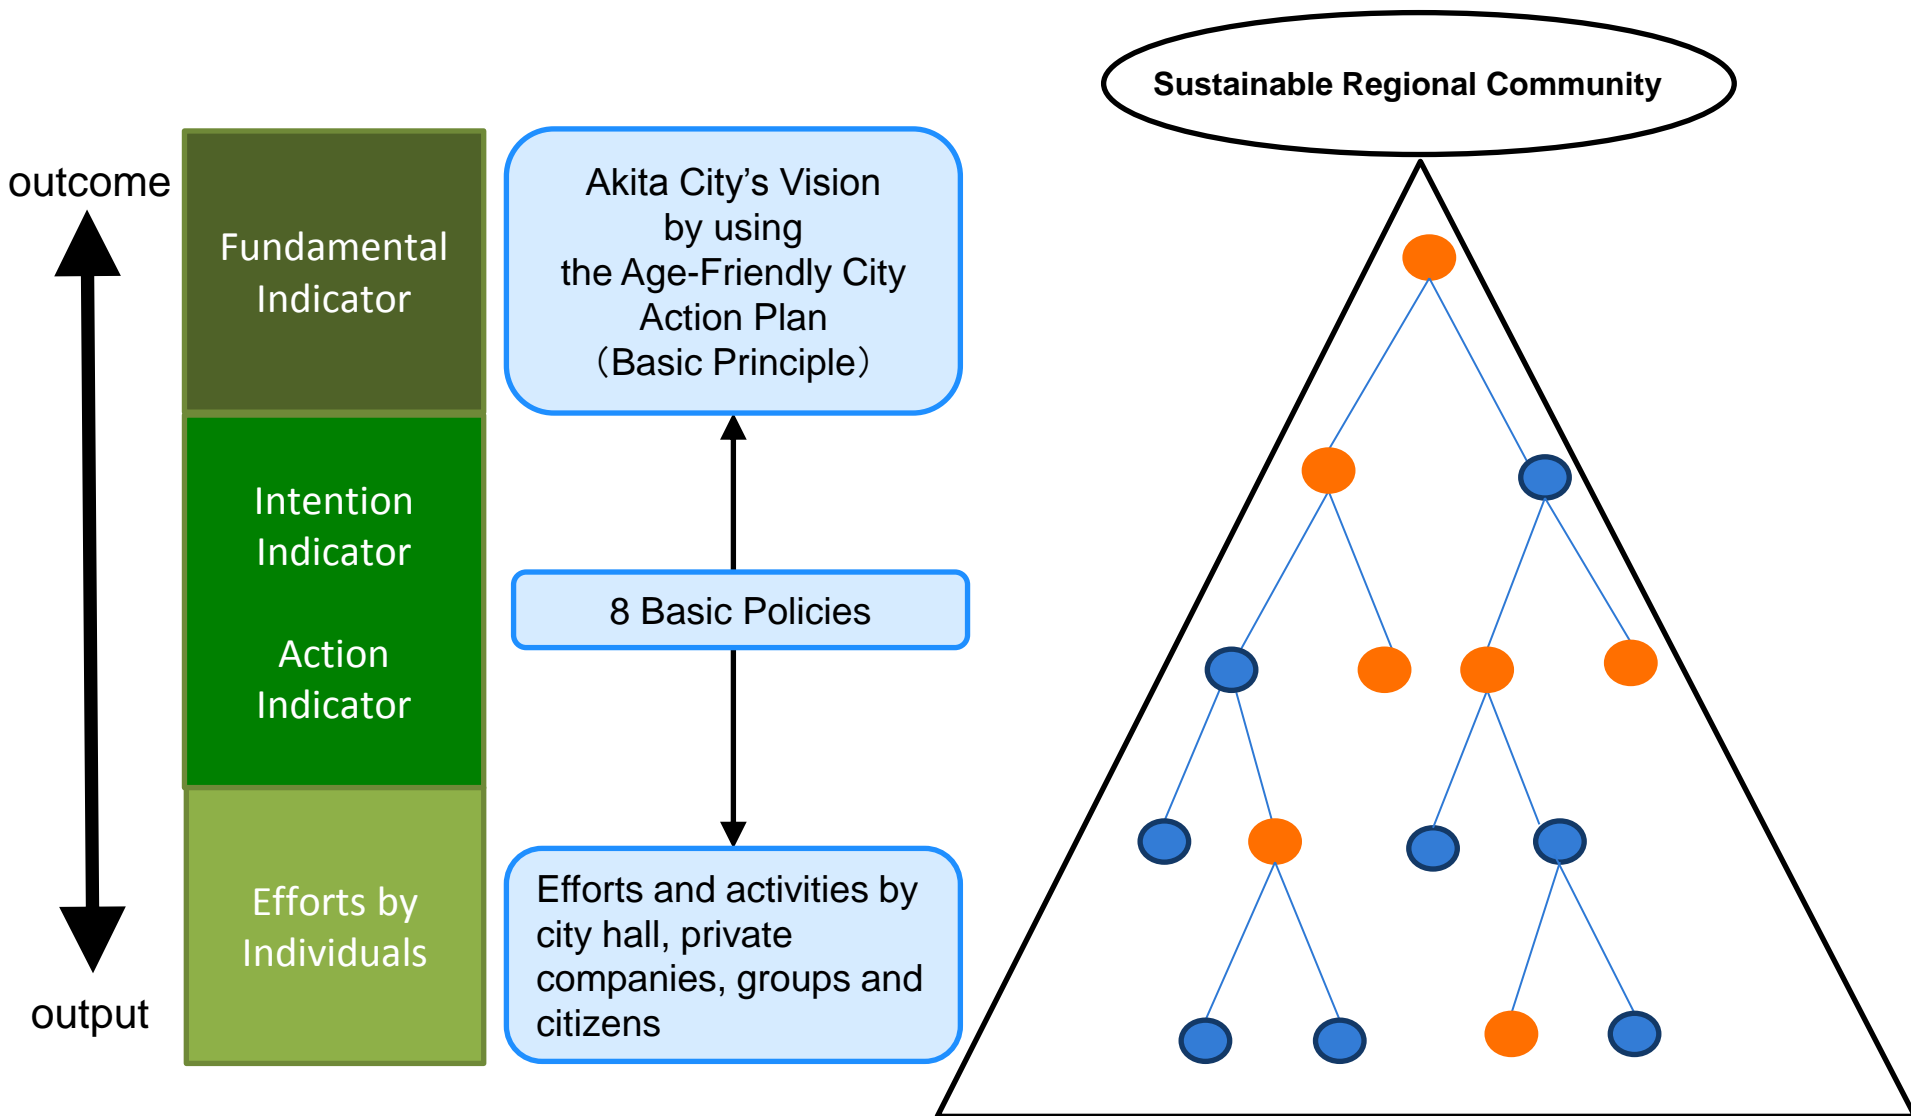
Sustainable Regional Community

outcome

Fundamental Indicator

Intention Indicator

Action Indicator

Efforts by Individuals

output

Akita City’s Vision by using the Age-Friendly City Action Plan （Basic Principle）

8 Basic Policies

Efforts and activities by city hall, private companies, groups and citizens